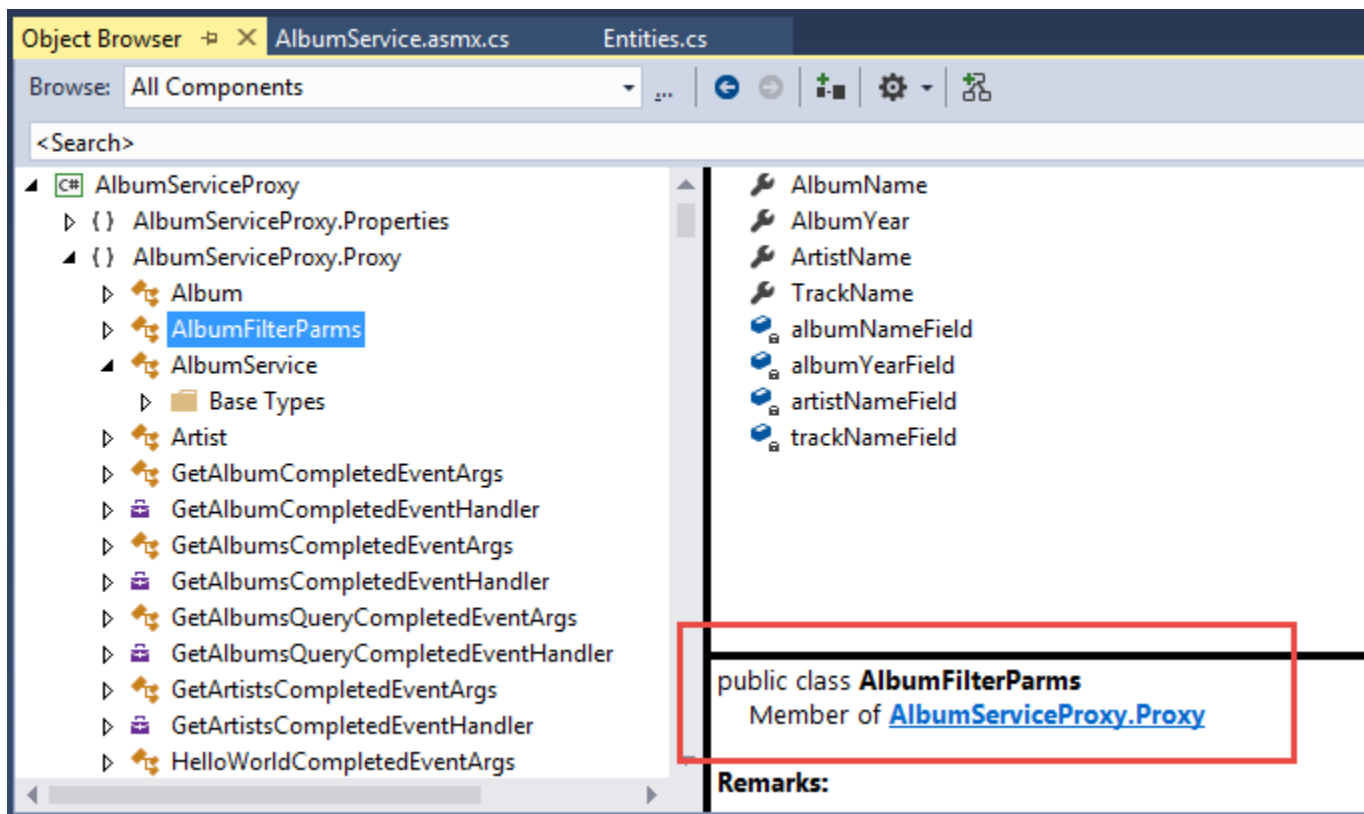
Object Browser AlbumService.asmx.cs Entities.cs

Browse: All Components

<Search>

AlbumServiceProxy
AlbumServiceProxy.Properties
AlbumServiceProxy.Proxy
Album
AlbumFilterParms
AlbumService
Base Types
Artist
GetAlbumCompletedEventArgs
GetAlbumCompletedEventHandler
GetAlbumsCompletedEventArgs
GetAlbumsCompletedEventHandler
GetAlbumsQueryCompletedEventArgs
GetAlbumsQueryCompletedEventHandler
GetArtistsCompletedEventArgs
GetArtistsCompletedEventHandler
HelloWorldCompletedEventArgs

AlbumName
AlbumYear
ArtistName
TrackName
albumNameField
albumYearField
artistNameField
trackNameField

public class **AlbumFilterParms**
Member of AlbumServiceProxy.Proxy

**Remarks:**